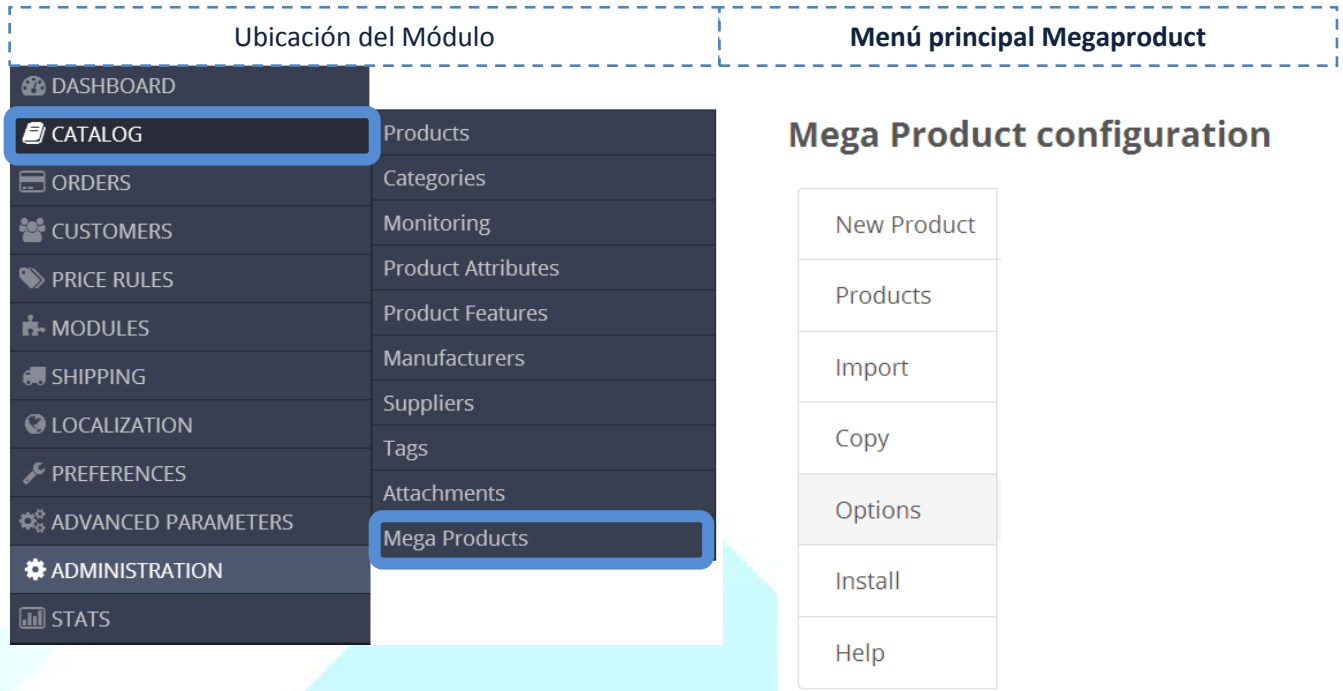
| Ubicación del Módulo | **Menú principal Megaproduct** |
|---|---|

DASHBOARD
CATALOG
ORDERS
CUSTOMERS
PRICE RULES
MODULES
SHIPPING
LOCALIZATION
PREFERENCES
ADVANCED PARAMETERS
ADMINISTRATION
STATS

Products
Categories
Monitoring
Product Attributes
Product Features
Manufacturers
Suppliers
Tags
Attachments
Mega Products

Mega Product configuration

New Product
Products
Import
Copy
Options
Install
Help